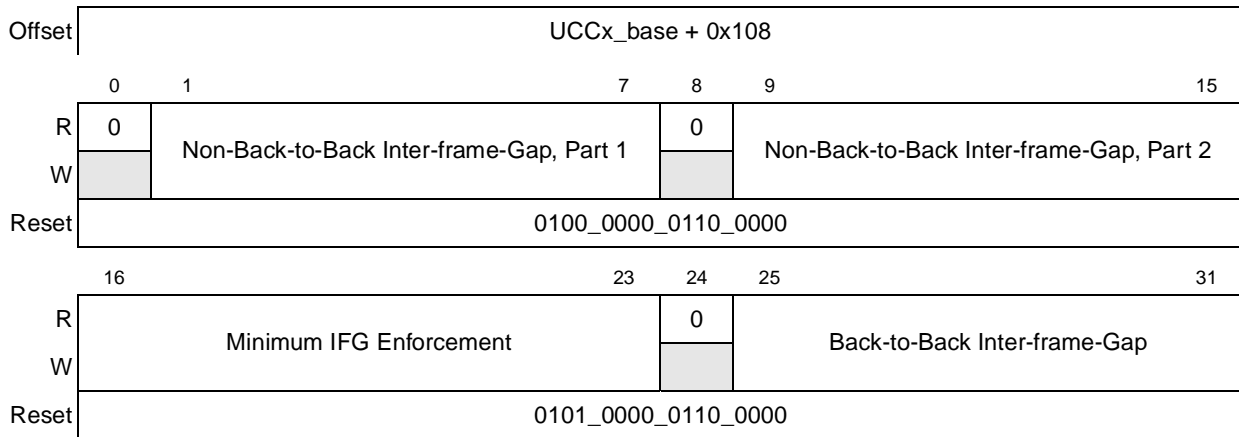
| Offset | UCCx_base + 0x108 | | | |
|---|---|---|---|---|
| | 0 | 1 7 | 8 | 9 15 |
| R | 0 | Non-Back-to-Back Inter-frame-Gap, Part 1 | 0 | Non-Back-to-Back Inter-frame-Gap, Part 2 |
| W | | | | |
| Reset | 0100_0000_0110_0000 | | | |

| | 16 23 | 24 | 25 31 |
|---|---|---|---|
| R | Minimum IFG Enforcement | 0 | Back-to-Back Inter-frame-Gap |
| W | | | |
| Reset | 0101_0000_0110_0000 | | |